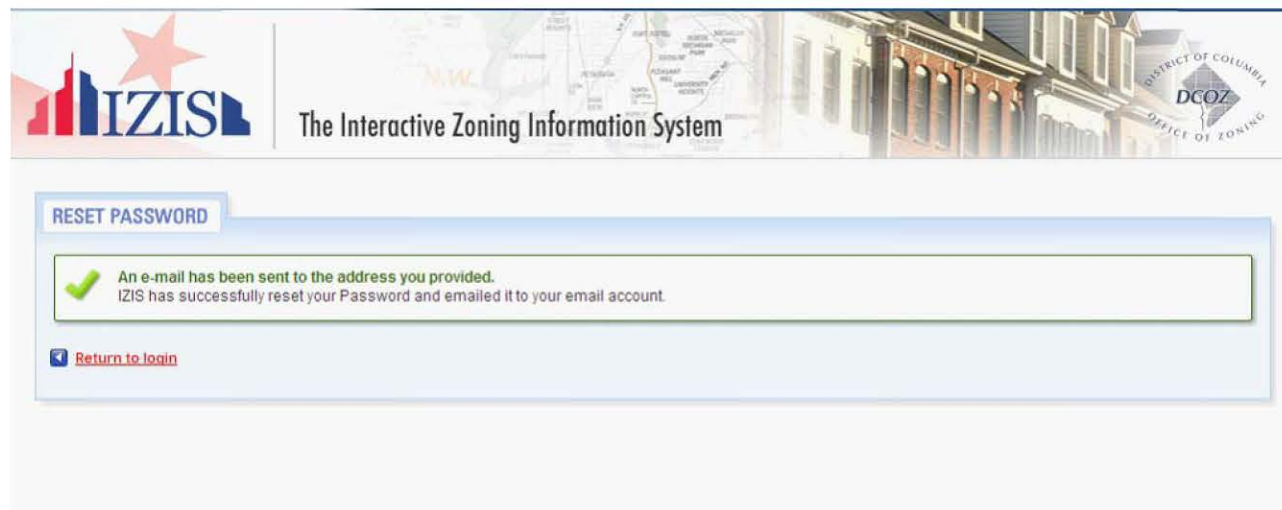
IZIS

The Interactive Zoning Information System

DISTRICT OF COLUMBIA
DCOZ
OFFICE OF ZONING

RESET PASSWORD

An e-mail has been sent to the address you provided.
IZIS has successfully reset your Password and emailed it to your email account.

Return to login